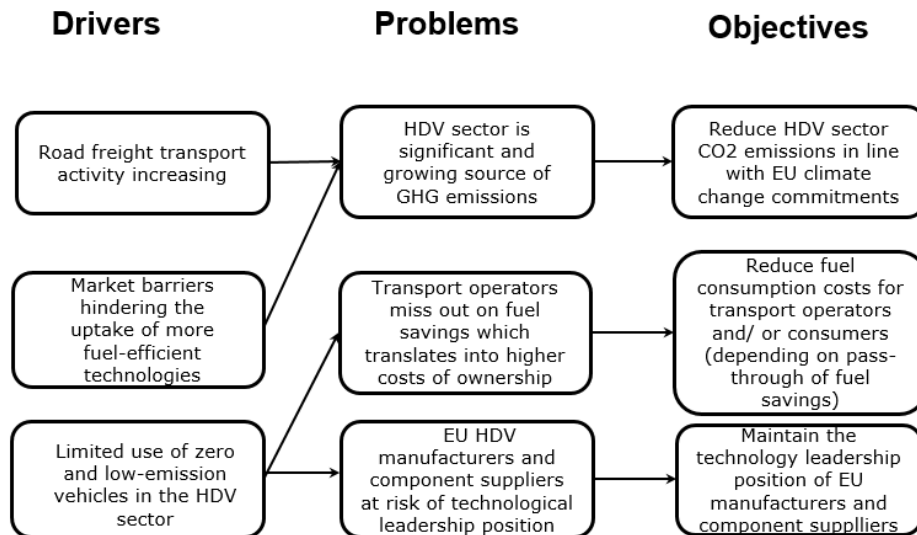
Drivers

Problems

Objectives

Road freight transport activity increasing

HDV sector is significant and growing source of GHG emissions

Reduce HDV sector CO2 emissions in line with EU climate change commitments

Market barriers hindering the uptake of more fuel-efficient technologies

Transport operators miss out on fuel savings which translates into higher costs of ownership

Reduce fuel consumption costs for transport operators and/ or consumers (depending on pass-through of fuel savings)

Limited use of zero and low-emission vehicles in the HDV sector

EU HDV manufacturers and component suppliers at risk of technological leadership position

Maintain the technology leadership position of EU manufacturers and component supplliers